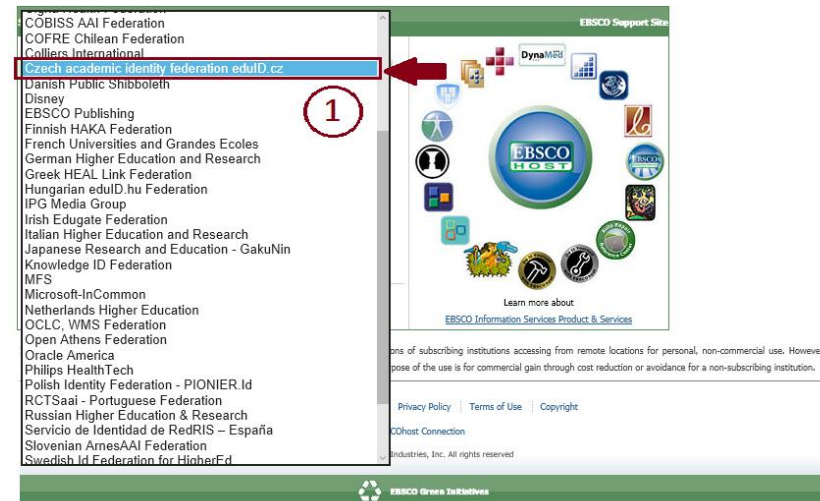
COBISS AAI Federation
COFRE Chilean Federation
Colliers International
Czech academic identity federation eduID.cz
Danish Public Shibboleth
Disney
EBSCO Publishing
Finnish HAKA Federation
French Universities and Grandes Ecoles
German Higher Education and Research
Greek HEAL Link Federation
Hungarian eduID.hu Federation
IPG Media Group
Irish Edugate Federation
Italian Higher Education and Research
Japanese Research and Education - GakuNin
Knowledge ID Federation
MFS
Microsoft-InCommon
Netherlands Higher Education
OCLC, WMS Federation
Open Athens Federation
Oracle America
Philips HealthTech
Polish Identity Federation - PIONIER.Id
RCTSaai - Portuguese Federation
Russian Higher Education & Research
Servicio de Identidad de RedRIS – España
Slovenian ArnesAAI Federation
Swedish Id Federation for HigherEd

1

EBSCO Support Site

DynaMed

EBSCO HOST

Learn more about
EBSCO Information Services Product & Services

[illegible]ons of subscribing institutions accessing from remote locations for personal, non-commercial use. Howeve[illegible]
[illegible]pose of the use is for commercial gain through cost reduction or avoidance for a non-subscribing institution.

Privacy Policy | Terms of Use | Copyright

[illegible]COhost Connection

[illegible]Industries, Inc. All rights reserved

EBSCO Green Initiatives